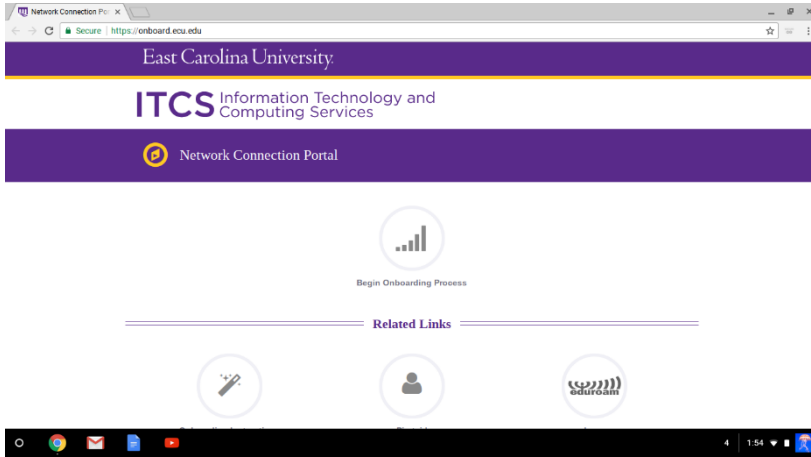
Network Connection Por ×

Secure | https://onboard.ecu.edu

East Carolina University.

ITCS Information Technology and Computing Services

Network Connection Portal

Begin Onboarding Process

Related Links

eduroam

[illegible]

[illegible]

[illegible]

4 1:54